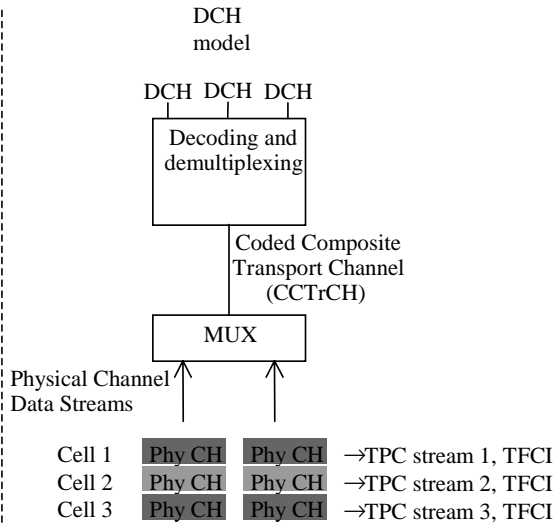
DCH
model

DCH DCH DCH

Decoding and demultiplexing

Coded Composite Transport Channel (CCTrCH)

MUX

Physical Channel Data Streams

Cell 1 Phy CH Phy CH →TPC stream 1, TFCI
Cell 2 Phy CH Phy CH →TPC stream 2, TFCI
Cell 3 Phy CH Phy CH →TPC stream 3, TFCI